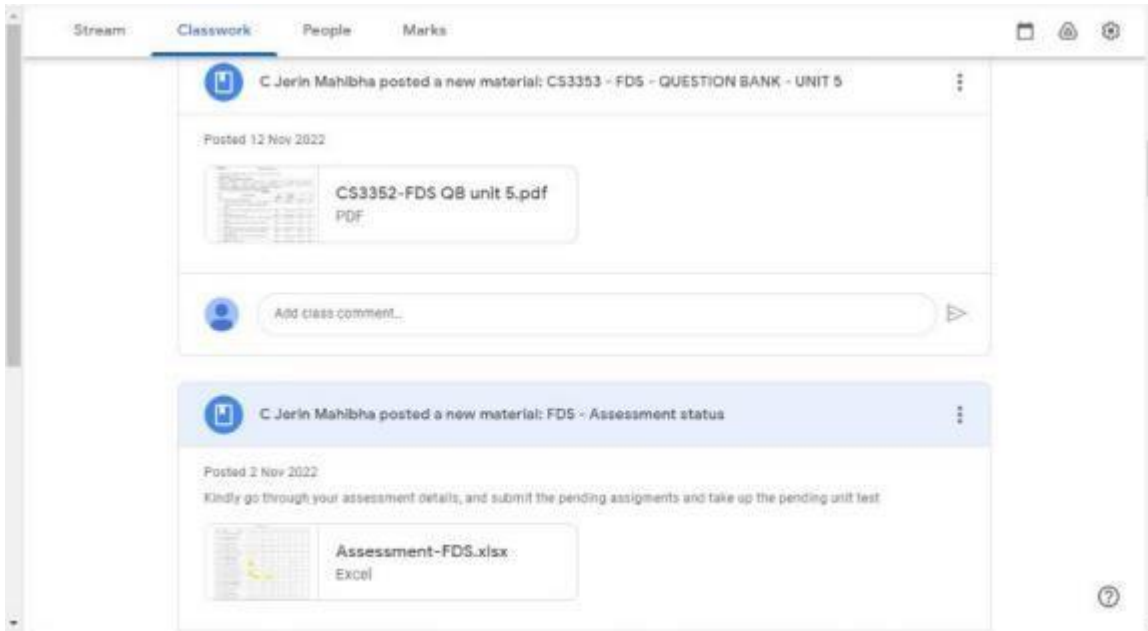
Stream Classwork People Marks

C Jerin Mahibha posted a new material: CS3353 - FDS - QUESTION BANK - UNIT 5

Posted 12 Nov 2022

CS3352-FDS QB unit 5.pdf
PDF

Add class comment...

C Jerin Mahibha posted a new material: FDS - Assessment status

Posted 2 Nov 2022

Kindly go through your assessment details, and submit the pending assigments and take up the pending unit test

Assessment-FDS.xlsx
Excel